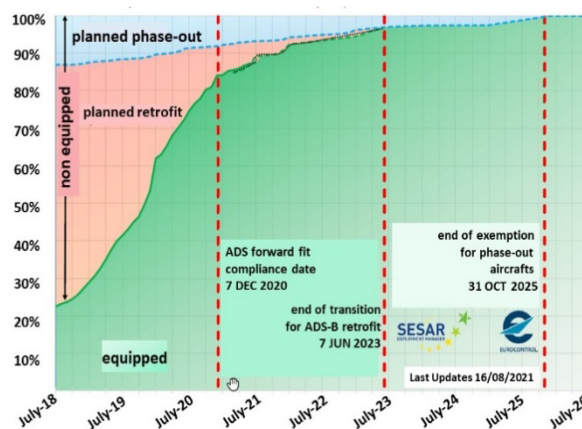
100%
90%
80%
70%
60%
50%
40%
30%
20%
10%

planned phase-out

non equipped

planned retrofit

equipped

ADS forward fit compliance date
7 DEC 2020

end of transition for ADS-B retrofit
7 JUN 2023

end of exemption for phase-out aircrafts
31 OCT 2025

SESAR
DEPLOYMENT MANAGER

EUROCONTROL

Last Updates 16/08/2021

July-18
July-19
July-20
July-21
July-22
July-23
July-24
July-25
July-2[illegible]